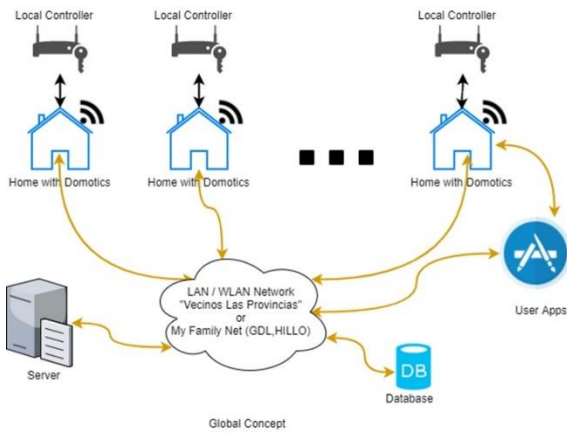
Local Controller
Local Controller
Local Controller

Home with Domotics
Home with Domotics
Home with Domotics

LAN / WLAN Network "Vecinos Las Provincias" or My Family Net (GDL,HILLO)

User Apps

Server

DB
Database

Global Concept